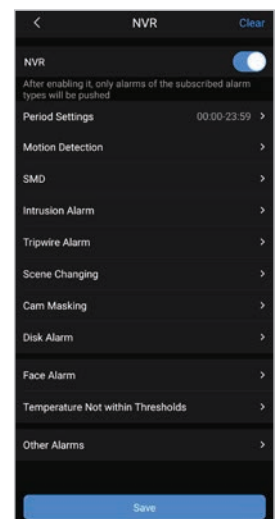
<
NVR
Clear

NVR
After enabling it, only alarms of the subscribed alarm types will be pushed

Period Settings
00:00-23:59 >

Motion Detection >

SMD >

Intrusion Alarm >

Tripwire Alarm >

Scene Changing >

Cam Masking >

Disk Alarm >

Face Alarm >

Temperature Not within Thresholds >

Other Alarms >

Save